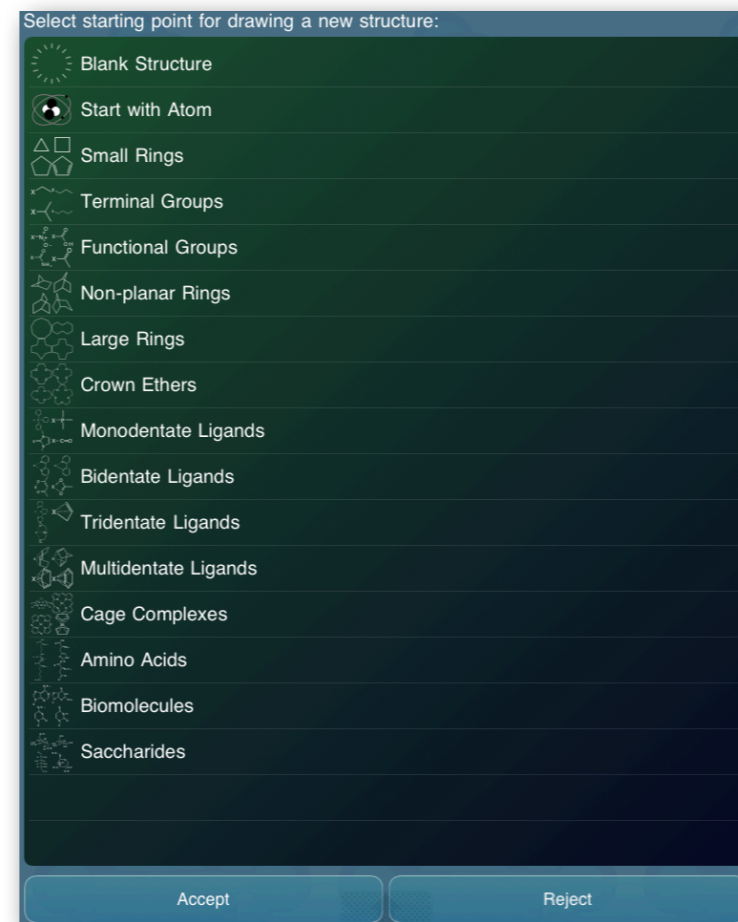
Select starting point for drawing a new structure:

Blank Structure

Start with Atom

Small Rings

Terminal Groups

Functional Groups

Non-planar Rings

Large Rings

Crown Ethers

Monodentate Ligands

Bidentate Ligands

Tridentate Ligands

Multidentate Ligands

Cage Complexes

Amino Acids

Biomolecules

Saccharides

Accept

Reject